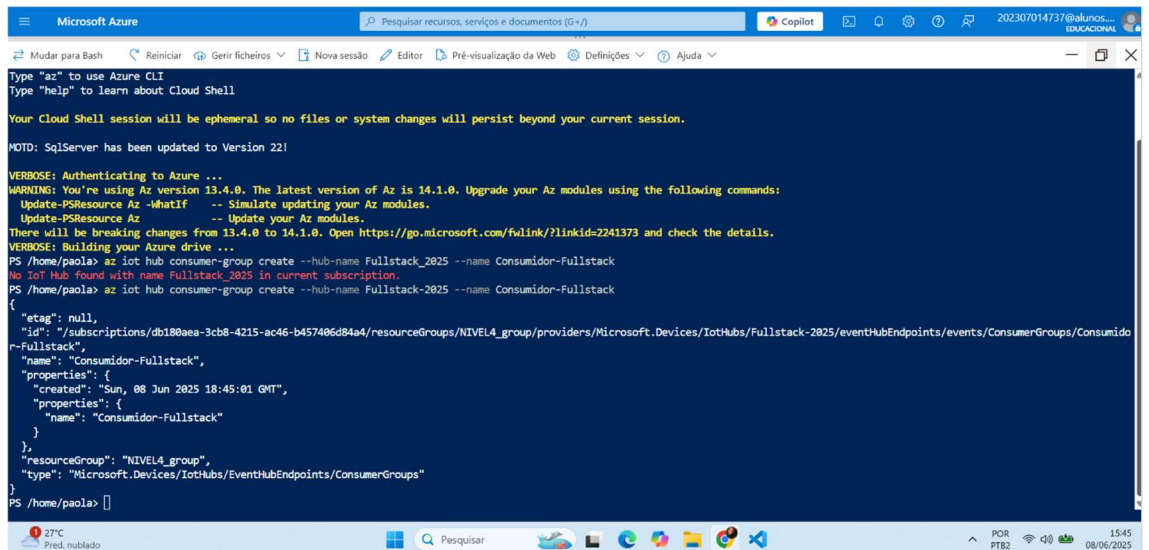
Microsoft Azure
Pesquisar recursos, serviços e documentos (G+/)
Copilot
202307014737@alunos....
EDUCACIONAL

Mudar para Bash | Reiniciar | Gerir ficheiros | Nova sessão | Editor | Pré-visualização da Web | Definições | Ajuda

Type "az" to use Azure CLI
Type "help" to learn about Cloud Shell

Your Cloud Shell session will be ephemeral so no files or system changes will persist beyond your current session.

MOTD: SqlServer has been updated to Version 22!

VERBOSE: Authenticating to Azure ...
WARNING: You're using Az version 13.4.0. The latest version of Az is 14.1.0. Upgrade your Az modules using the following commands:
  Update-PSResource Az -WhatIf    -- Simulate updating your Az modules.
  Update-PSResource Az            -- Update your Az modules.
There will be breaking changes from 13.4.0 to 14.1.0. Open https://go.microsoft.com/fwlink/?linkid=2241373 and check the details.
VERBOSE: Building your Azure drive ...
PS /home/paola> az iot hub consumer-group create --hub-name Fullstack_2025 --name Consumidor-Fullstack
No IoT Hub found with name Fullstack_2025 in current subscription.
PS /home/paola> az iot hub consumer-group create --hub-name Fullstack-2025 --name Consumidor-Fullstack
{
  "etag": null,
  "id": "/subscriptions/db180aea-3cb8-4215-ac46-b457406d84a4/resourceGroups/NIVEL4_group/providers/Microsoft.Devices/IotHubs/Fullstack-2025/eventHubEndpoints/events/ConsumerGroups/Consumidor-Fullstack",
  "name": "Consumidor-Fullstack",
  "properties": {
    "created": "Sun, 08 Jun 2025 18:45:01 GMT",
    "properties": {
      "name": "Consumidor-Fullstack"
    }
  },
  "resourceGroup": "NIVEL4_group",
  "type": "Microsoft.Devices/IotHubs/EventHubEndpoints/ConsumerGroups"
}
PS /home/paola>

27°C
Pred. nublado
Pesquisar
POR
PTB2
15:45
08/06/2025